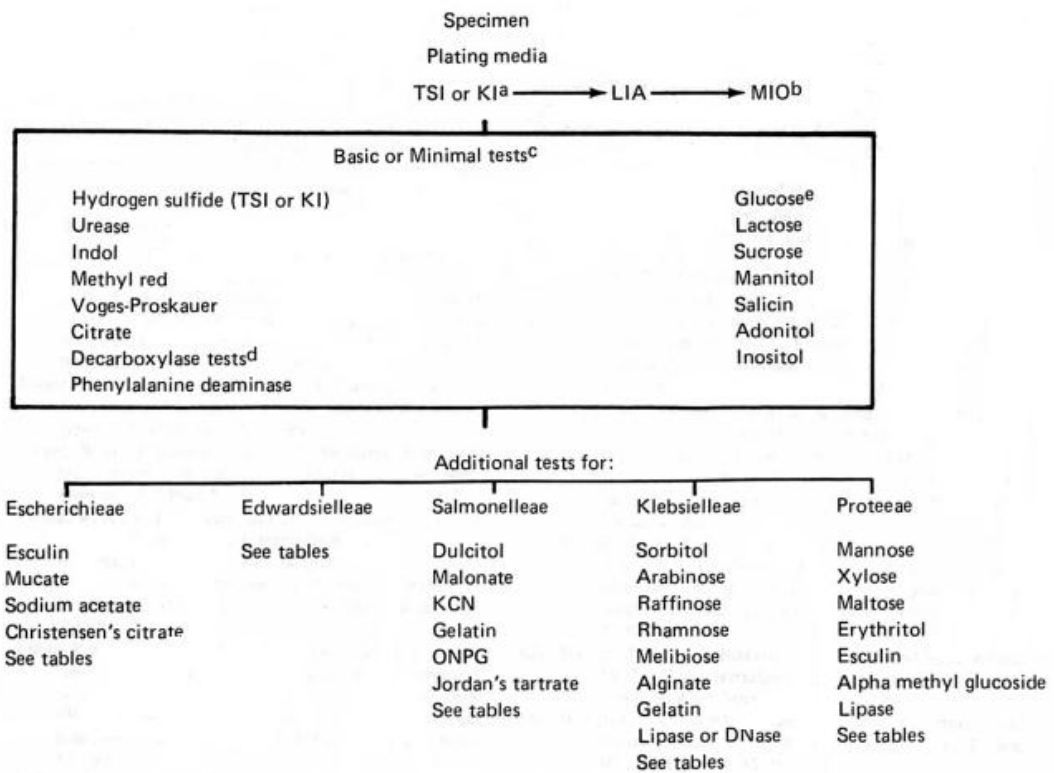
Specimen

Plating media

TSI or KI$^a$ → LIA → MIO$^b$

Basic or Minimal tests$^c$

Hydrogen sulfide (TSI or KI)
Urease
Indol
Methyl red
Voges-Proskauer
Citrate
Decarboxylase tests$^d$
Phenylalanine deaminase

Glucose$^e$
Lactose
Sucrose
Mannitol
Salicin
Adonitol
Inositol

Additional tests for:

Escherichieae

Esculin
Mucate
Sodium acetate
Christensen's citrate
See tables

Edwardsielleae

See tables

Salmonelleae

Dulcitol
Malonate
KCN
Gelatin
ONPG
Jordan's tartrate
See tables

Klebsielleae

Sorbitol
Arabinose
Raffinose
Rhamnose
Melibiose
Alginate
Gelatin
Lipase or DNase
See tables

Proteeae

Mannose
Xylose
Maltose
Erythritol
Esculin
Alpha methyl glucoside
Lipase
See tables